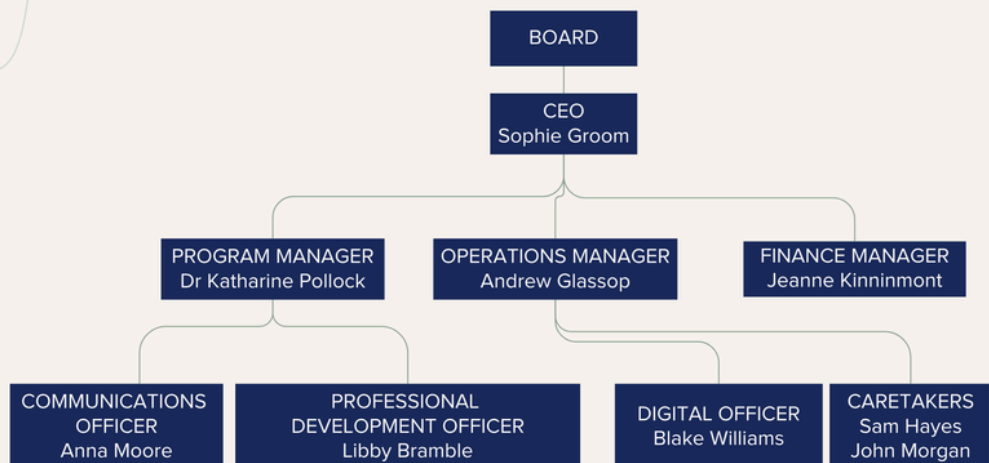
BOARD

CEO
Sophie Groom

PROGRAM MANAGER
Dr Katharine Pollock

OPERATIONS MANAGER
Andrew Glassop

FINANCE MANAGER
Jeanne Kinninmont

COMMUNICATIONS OFFICER
Anna Moore

PROFESSIONAL DEVELOPMENT OFFICER
Libby Bramble

DIGITAL OFFICER
Blake Williams

CARETAKERS
Sam Hayes
John Morgan